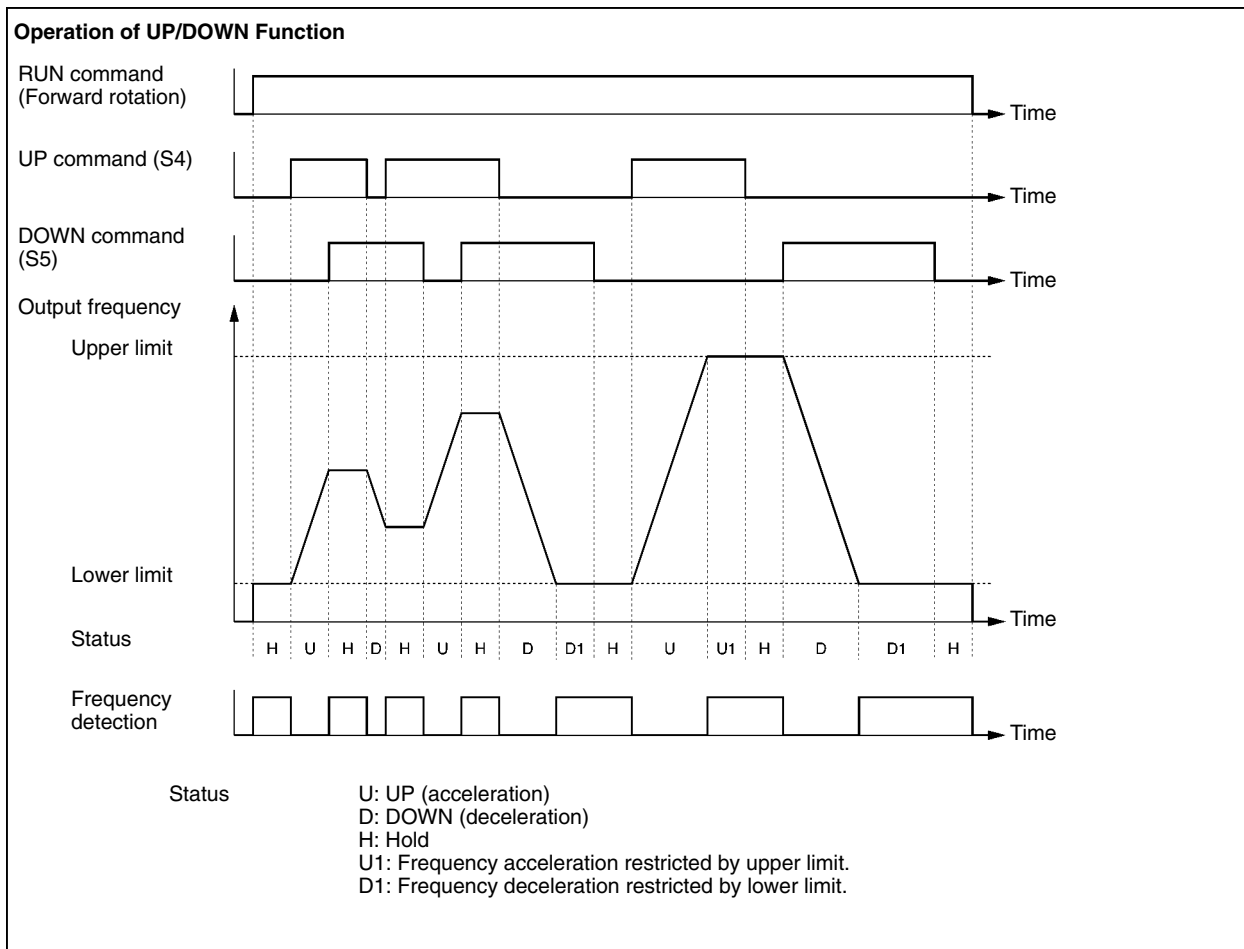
Operation of UP/DOWN Function

RUN command (Forward rotation)

Time

UP command (S4)

Time

DOWN command (S5)

Time

Output frequency

Upper limit

Lower limit

Time

Status

H U H D H U H D D1 H U U1 H D D1 H

Frequency detection

Time

Status

U: UP (acceleration)
D: DOWN (deceleration)
H: Hold
U1: Frequency acceleration restricted by upper limit.
D1: Frequency deceleration restricted by lower limit.